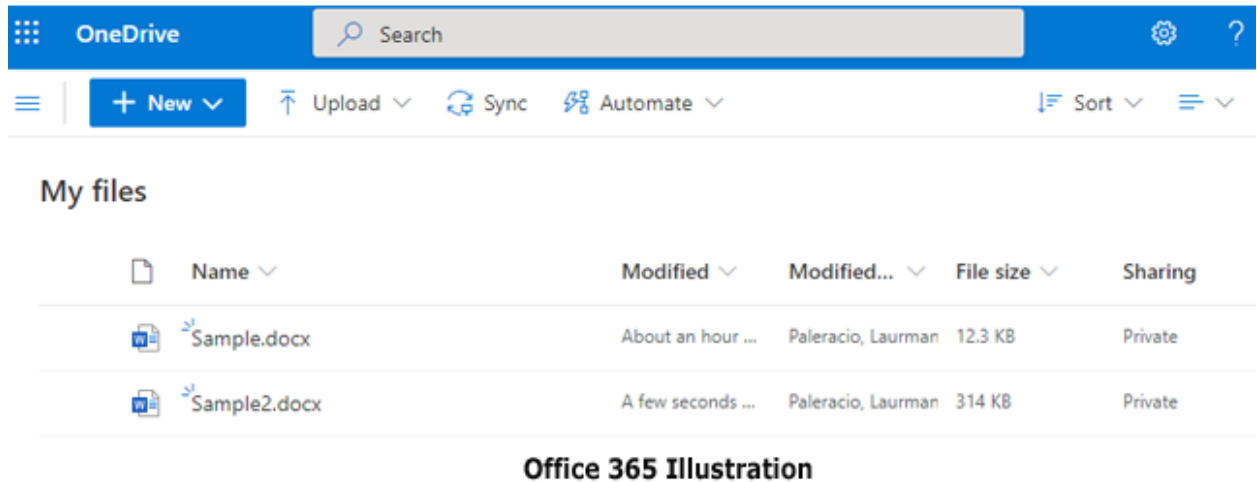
OneDrive
Search
New
Upload
Sync
Automate
Sort

My files

| Name | Modified | Modified... | File size | Sharing |
|---|---|---|---|---|
| Sample.docx | About an hour ... | Paleracio, Laurman | 12.3 KB | Private |
| Sample2.docx | A few seconds ... | Paleracio, Laurman | 314 KB | Private |

Office 365 Illustration